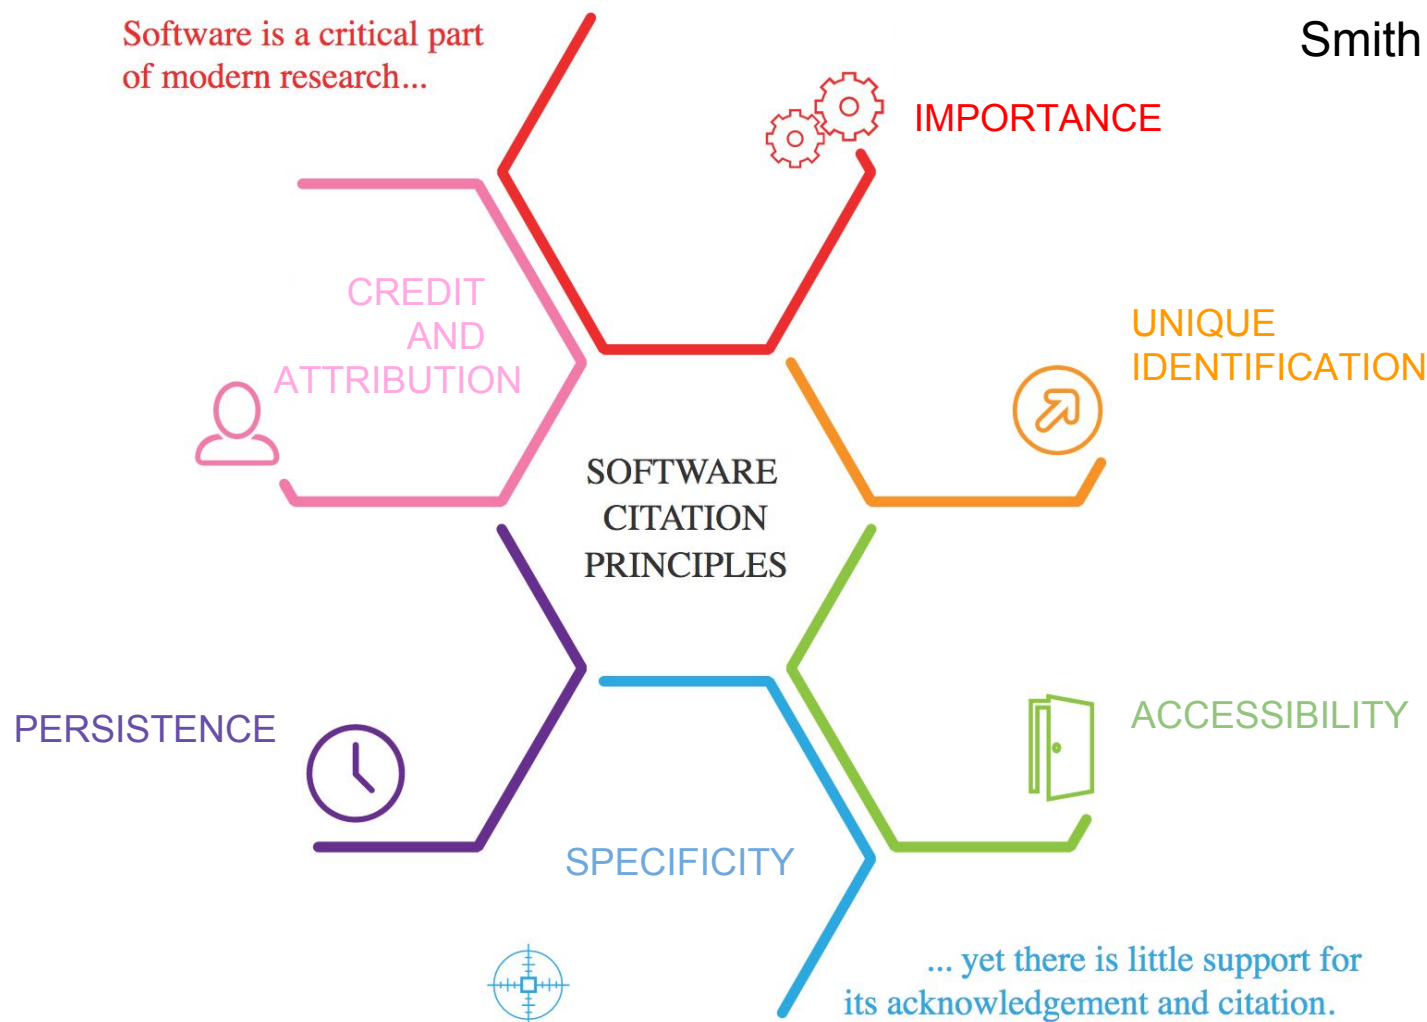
Software is a critical part of modern research...

Smith

IMPORTANCE

CREDIT AND ATTRIBUTION

UNIQUE IDENTIFICATION

SOFTWARE CITATION PRINCIPLES

PERSISTENCE

ACCESSIBILITY

SPECIFICITY

... yet there is little support for its acknowledgement and citation.